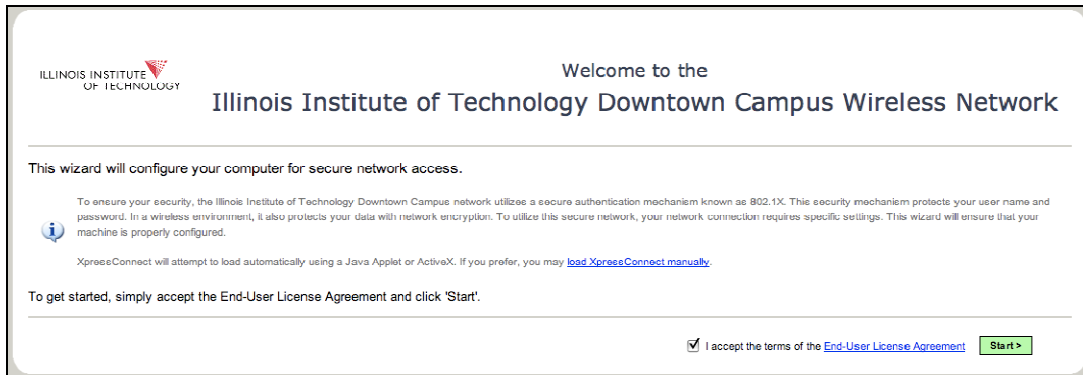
ILLINOIS INSTITUTE OF TECHNOLOGY

Welcome to the
Illinois Institute of Technology Downtown Campus Wireless Network

This wizard will configure your computer for secure network access.

To ensure your security, the Illinois Institute of Technology Downtown Campus network utilizes a secure authentication mechanism known as 802.1X. This security mechanism protects your user name and password. In a wireless environment, it also protects your data with network encryption. To utilize this secure network, your network connection requires specific settings. This wizard will ensure that your machine is properly configured.

XpressConnect will attempt to load automatically using a Java Applet or ActiveX. If you prefer, you may load XpressConnect manually.

To get started, simply accept the End-User License Agreement and click 'Start'.

I accept the terms of the End-User License Agreement

Start >